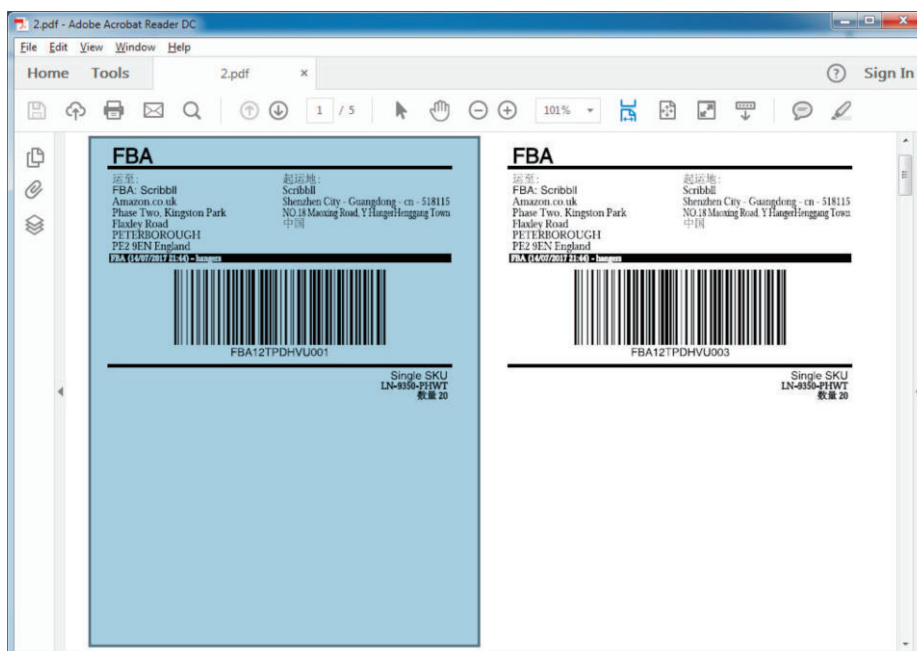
2.pdf - Adobe Acrobat Reader DC

File Edit View Window Help

Home Tools 2.pdf ×

Sign In

1 / 5 101%

FBA

运至:
FBA: Scribbll
Amazon.co.uk
Phase Two, Kingston Park
Flaxley Road
PETERBOROUGH
PE2 9EN England

起运地:
Scribbll
Shenzhen City - Guangdong - cn - 518115
NO.18 Maoxing Road, Y HangerHenggang Town
中国

FBA (14/07/2017 21:44) - hangers

FBA12TPDHVU001

Single SKU
LN-9350-PHWT
数量 20

FBA

运至:
FBA: Scribbll
Amazon.co.uk
Phase Two, Kingston Park
Flaxley Road
PETERBOROUGH
PE2 9EN England

起运地:
Scribbll
Shenzhen City - Guangdong - cn - 518115
NO.18 Maoxing Road, Y HangerHenggang Town
中国

FBA (14/07/2017 21:44) - hangers

FBA12TPDHVU003

Single SKU
LN-9350-PHWT
数量 20